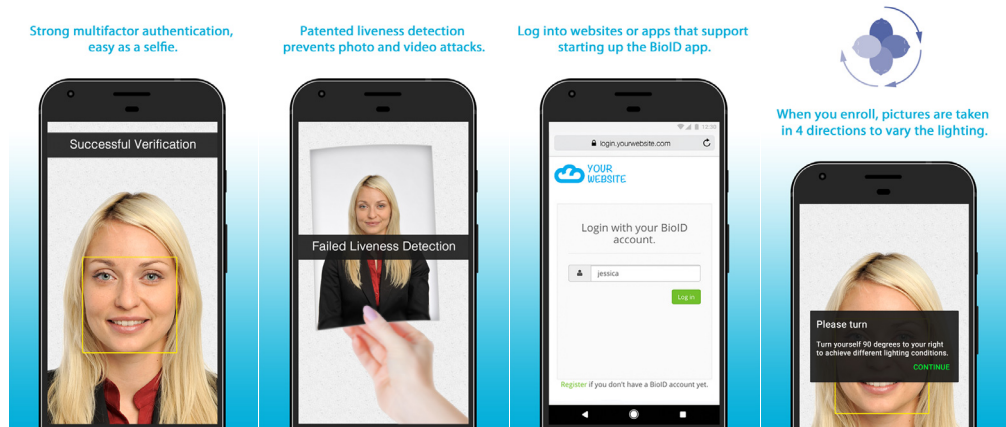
Strong multifactor authentication, easy as a selfie.

Successful Verification

Patented liveness detection prevents photo and video attacks.

Failed Liveness Detection

Log into websites or apps that support starting up the BioID app.

12:30

login.yourwebsite.com

YOUR WEBSITE

Login with your BioID account.

jessica

Log in

Register if you don't have a BioID account yet.

When you enroll, pictures are taken in 4 directions to vary the lighting.

Please turn

Turn yourself 90 degrees to your right to achieve different lighting conditions.

CONTINUE